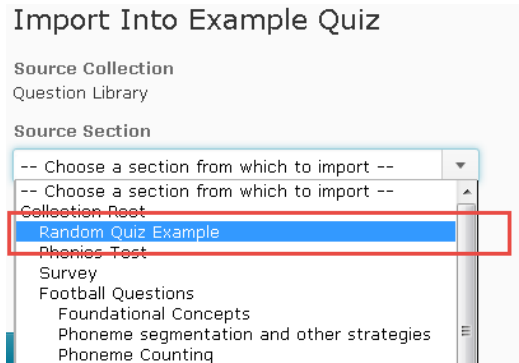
Import Into Example Quiz

Source Collection
Question Library

Source Section

-- Choose a section from which to import --

-- Choose a section from which to import --
Collection Root
Random Quiz Example
Phonics Test
Survey
Football Questions
Foundational Concepts
Phoneme segmentation and other strategies
Phoneme Counting